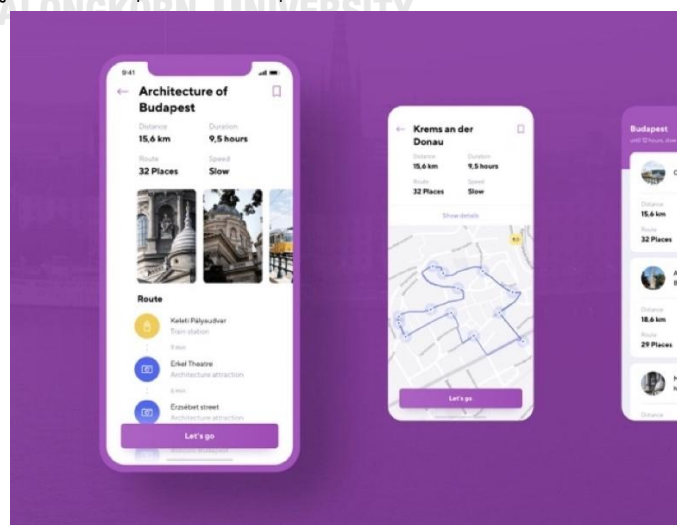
LONGKORN UNIVERSITY

9:41

Architecture of Budapest

Distance
15,6 km

Duration
9,5 hours

Route
32 Places

Speed
Slow

Route

Keleti Pályaudvar
Train station

6 min

Erkel Theatre
Architecture attraction

6 min

Erzsébet street
Architecture attraction

Let's go

Krems an der Donau

Distance
15,6 km

Duration
9,5 hours

Route
32 Places

Speed
Slow

Show details

Let's go

Budapest

Distance
15,6 km

Route
32 Places

Distance
18,6 km

Route
29 Places

Distance